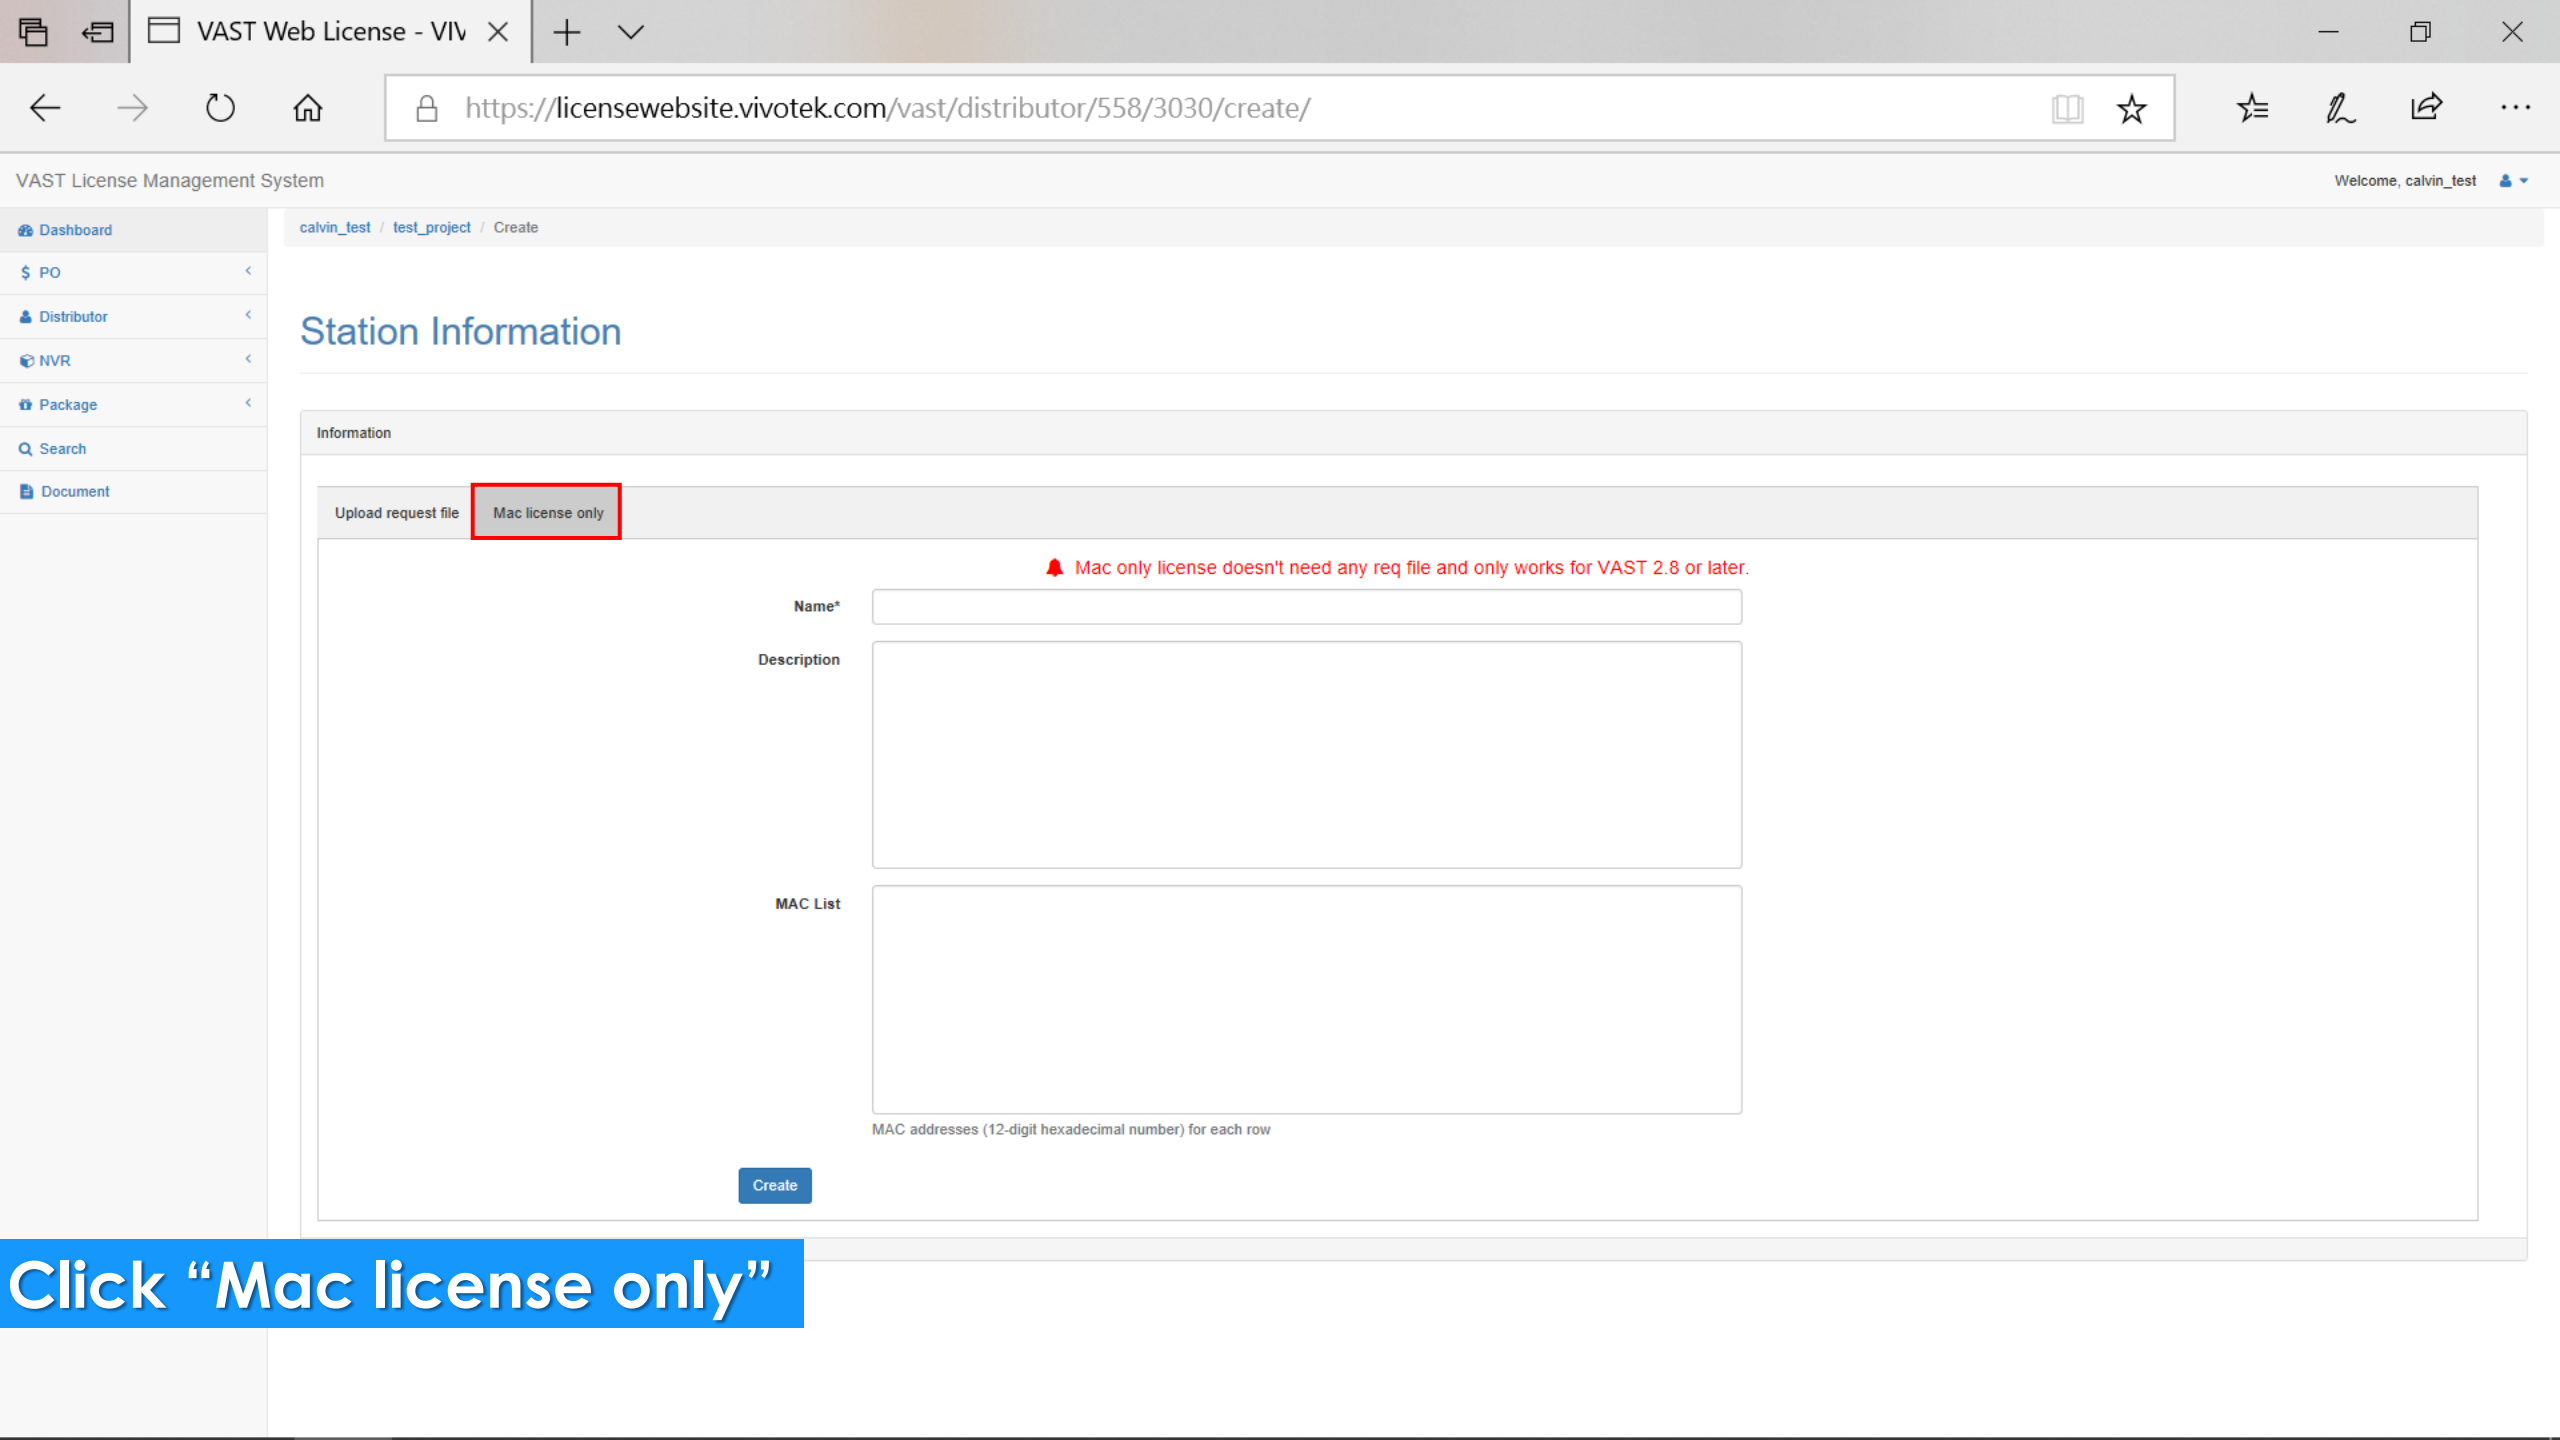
VAST Web License - VIV

https://licensewebsite.vivotek.com/vast/distributor/558/3030/create/

VAST License Management System

Welcome, calvin_test

Dashboard
$ PO
Distributor
NVR
Package
Search
Document

calvin_test / test_project / Create

Station Information

Information

Upload request file | Mac license only

Mac only license doesn't need any req file and only works for VAST 2.8 or later.

Name*

Description

MAC List

MAC addresses (12-digit hexadecimal number) for each row

Create

Click “Mac license only”